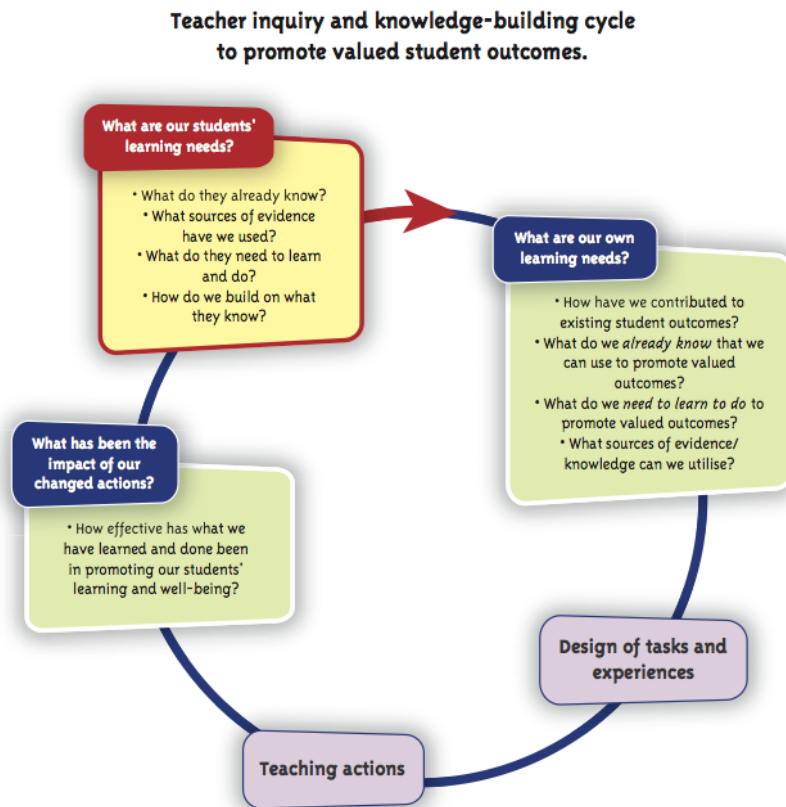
Teacher inquiry and knowledge-building cycle to promote valued student outcomes.

What are our students' learning needs?

• What do they already know?
• What sources of evidence have we used?
• What do they need to learn and do?
• How do we build on what they know?

What are our own learning needs?

• How have we contributed to existing student outcomes?
• What do we *already know* that we can use to promote valued outcomes?
• What do we *need to learn to do* to promote valued outcomes?
• What sources of evidence/ knowledge can we utilise?

What has been the impact of our changed actions?

• How effective has what we have learned and done been in promoting our students' learning and well-being?

Design of tasks and experiences

Teaching actions